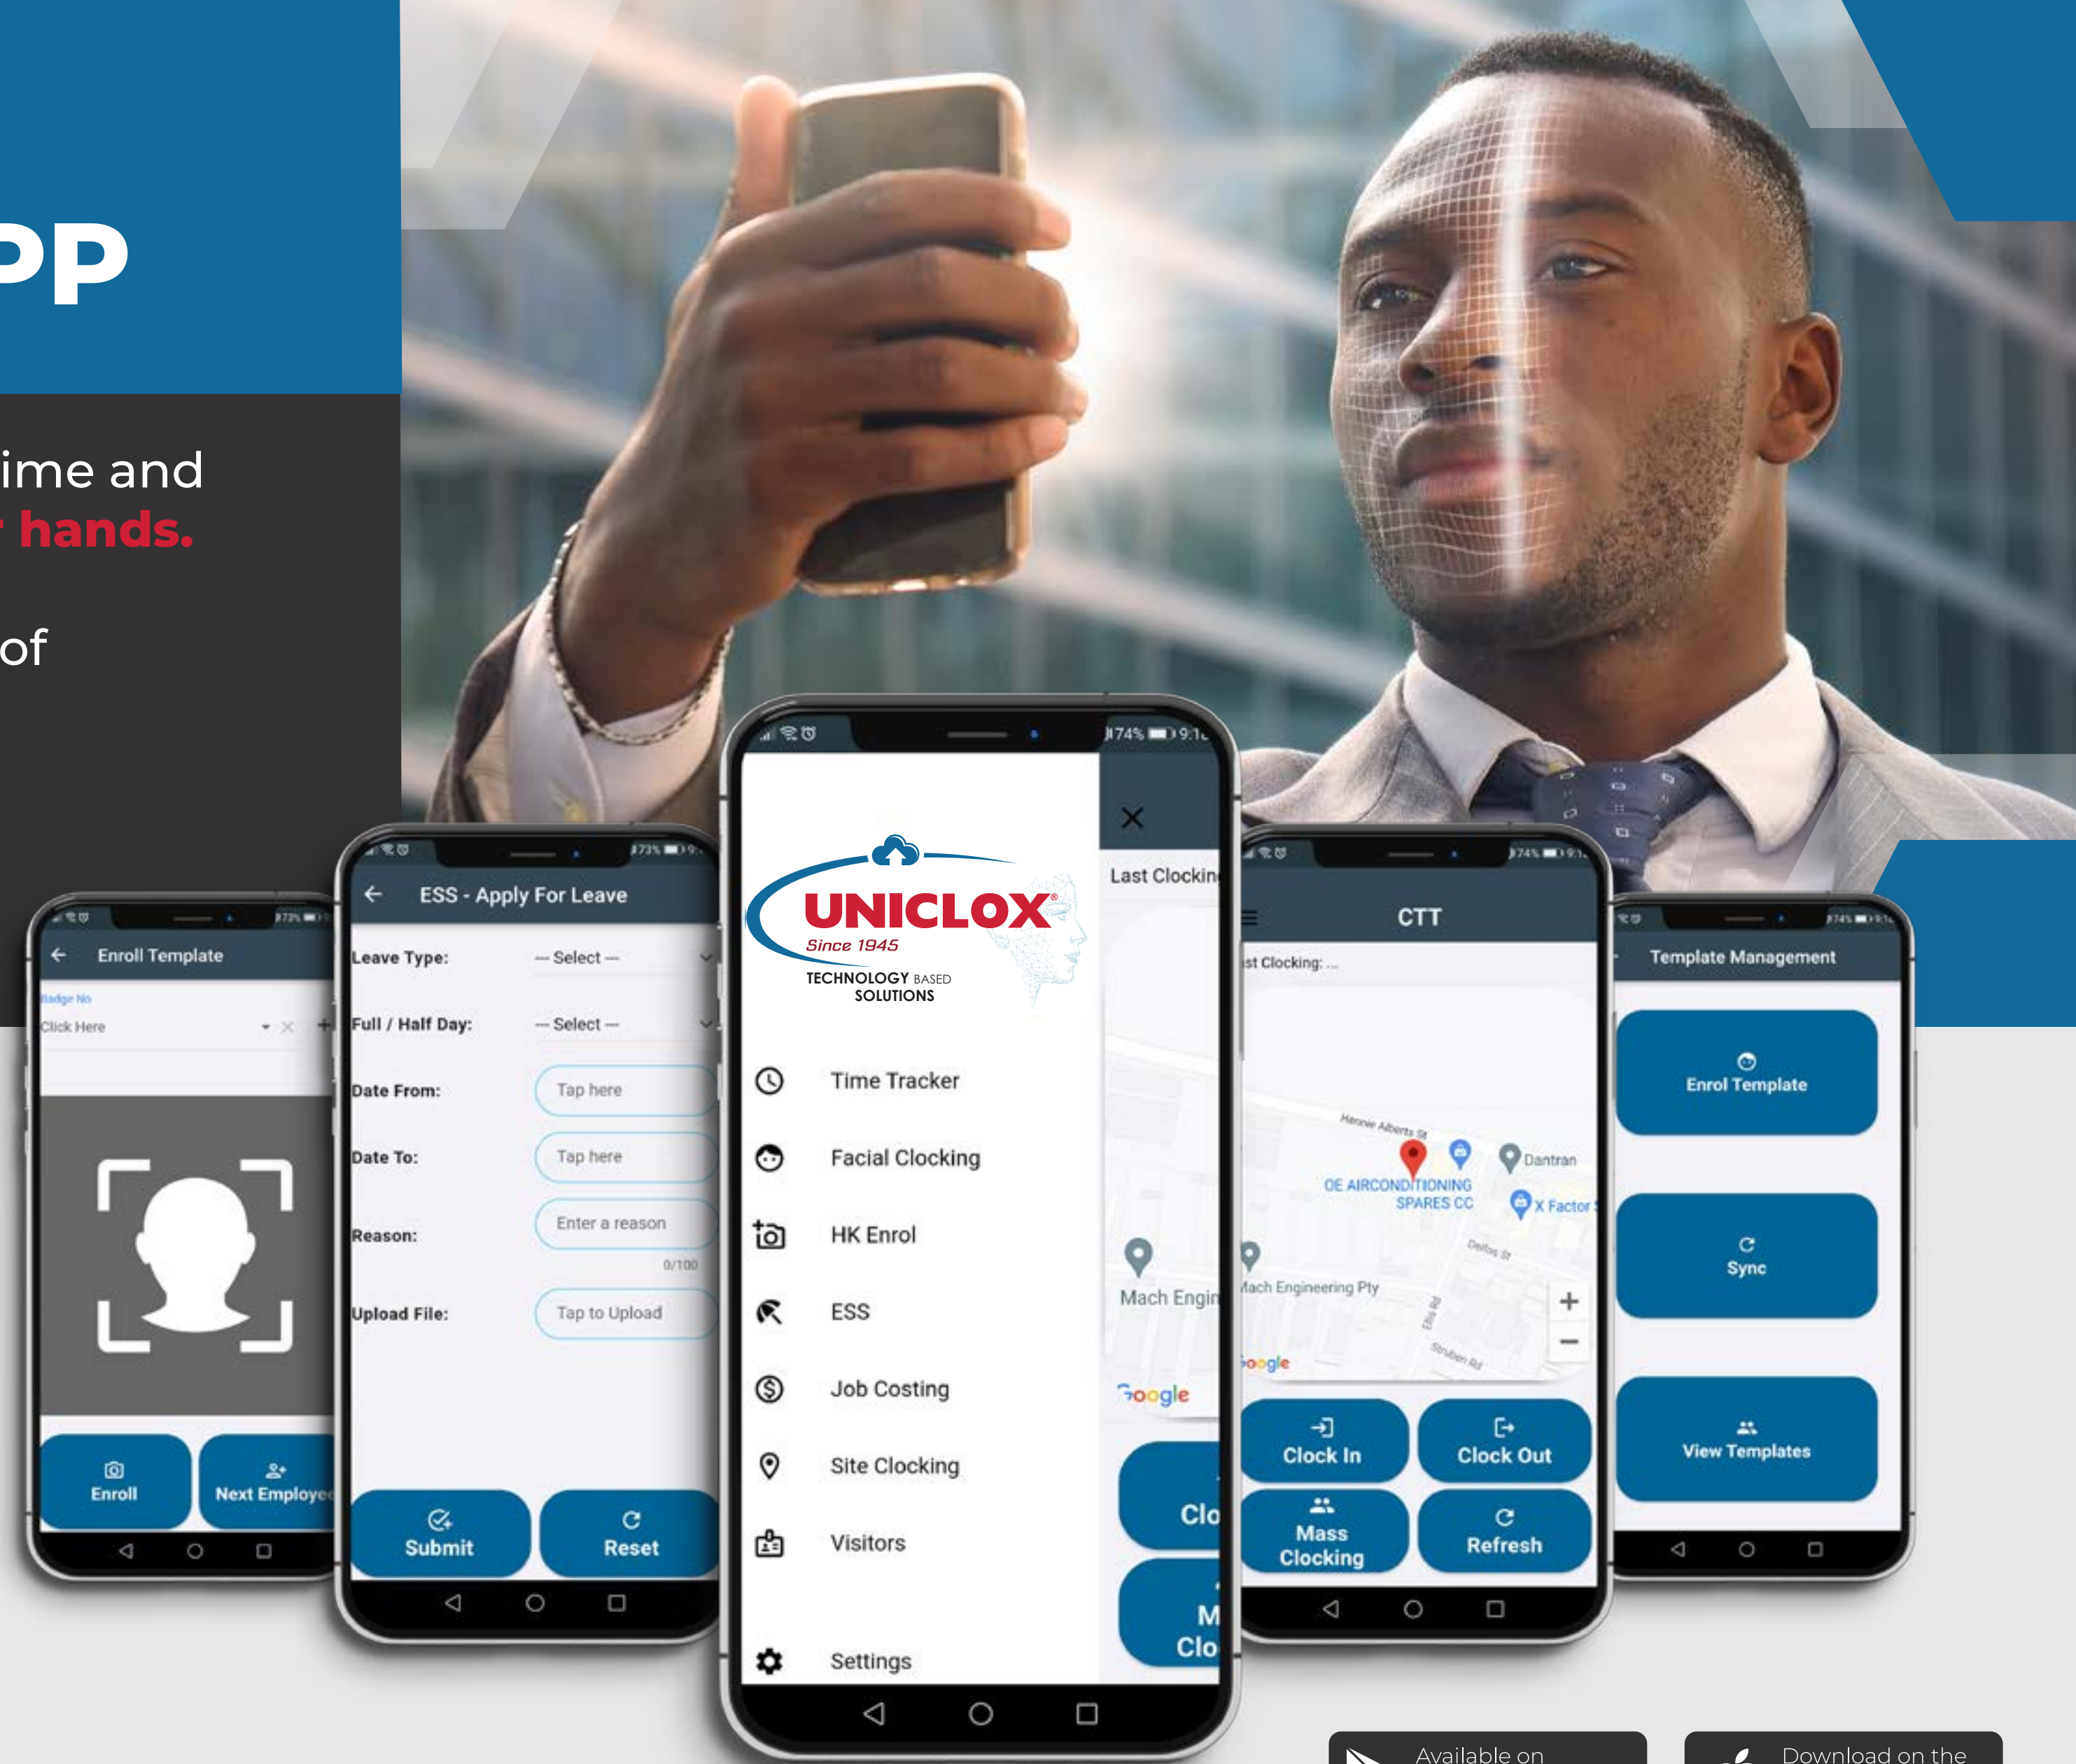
pp

ime and
hands.

of

Enroll Template

Badge No

Click Here

Enroll

Next Employe

ESS - Apply For Leave

Leave Type: -- Select --

Full / Half Day: -- Select --

Date From: Tap here

Date To: Tap here

Reason: Enter a reason

0/100

Upload File: Tap to Upload

Submit

Reset

74% 9:1

UNICLOX®
Since 1945
TECHNOLOGY BASED SOLUTIONS

Time Tracker

Facial Clocking

HK Enrol

ESS

Job Costing

Site Clocking

Visitors

Settings

Last Clockin

Mach Engin

Google

Clo

M Clo

CTT

st Clocking: ...

Hennie Alberts St

OE AIRCONDITIONING SPARES CC

Dantran

X Factor

Delfos St

Mach Engineering Pty

Google

Clock In

Clock Out

Mass Clocking

Refresh

Template Management

Enrol Template

Sync

View Templates

Available on

Download on the